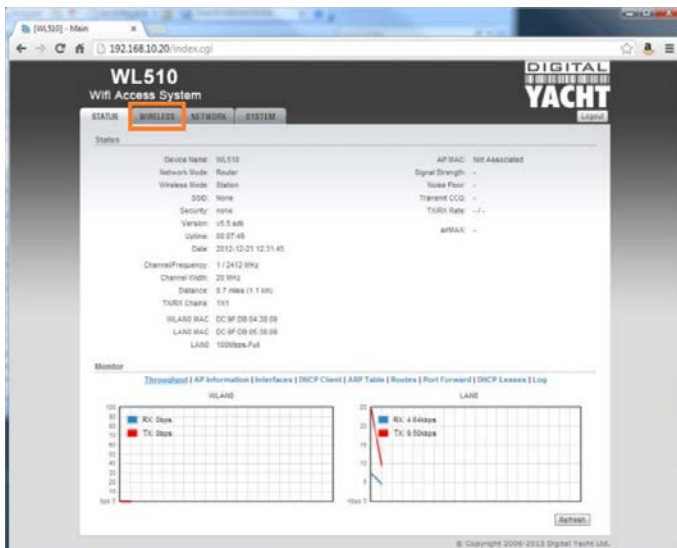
[WL510] - Main ×

192.168.10.20/index.cgi

WL510
Wifi Access System

DIGITAL YACHT

STATUS WIRELESS NETWORK SYSTEM

Logout

Status

Device Name: WL510
Network Mode: Router
Wireless Mode: Station
SSID: None
Security: none
Version: v5.5.adk
Uptime: 00:07:45
Date: 2012-12-21 12:31:45

Channel/Frequency: 1 / 2412 MHz
Channel Width: 20 MHz
Distance: 0.7 miles (1.1 km)
TX/RX Chains: 1X1

WLAN0 MAC: DC:9F:DB:04:38:09
LAN0 MAC: DC:9F:DB:05:38:09
LAN0: 100Mbps-Full

AP MAC: Not Associated
Signal Strength: -
Noise Floor: -
Transmit CCQ: -
TX/RX Rate: - / -

airMAX: -

Monitor

Throughput | AP Information | Interfaces | DHCP Client | ARP Table | Routes | Port Forward | DHCP Leases | Log

WLAN0

100
90
80
70
60
50
40
30
20
10
bps 0

RX: 0bps
TX: 0bps

LAN0

25
20
15
10
5
kbps 0

RX: 4.64kbps
TX: 9.50kbps

Refresh

© Copyright 2006-2013 Digital Yacht Ltd.